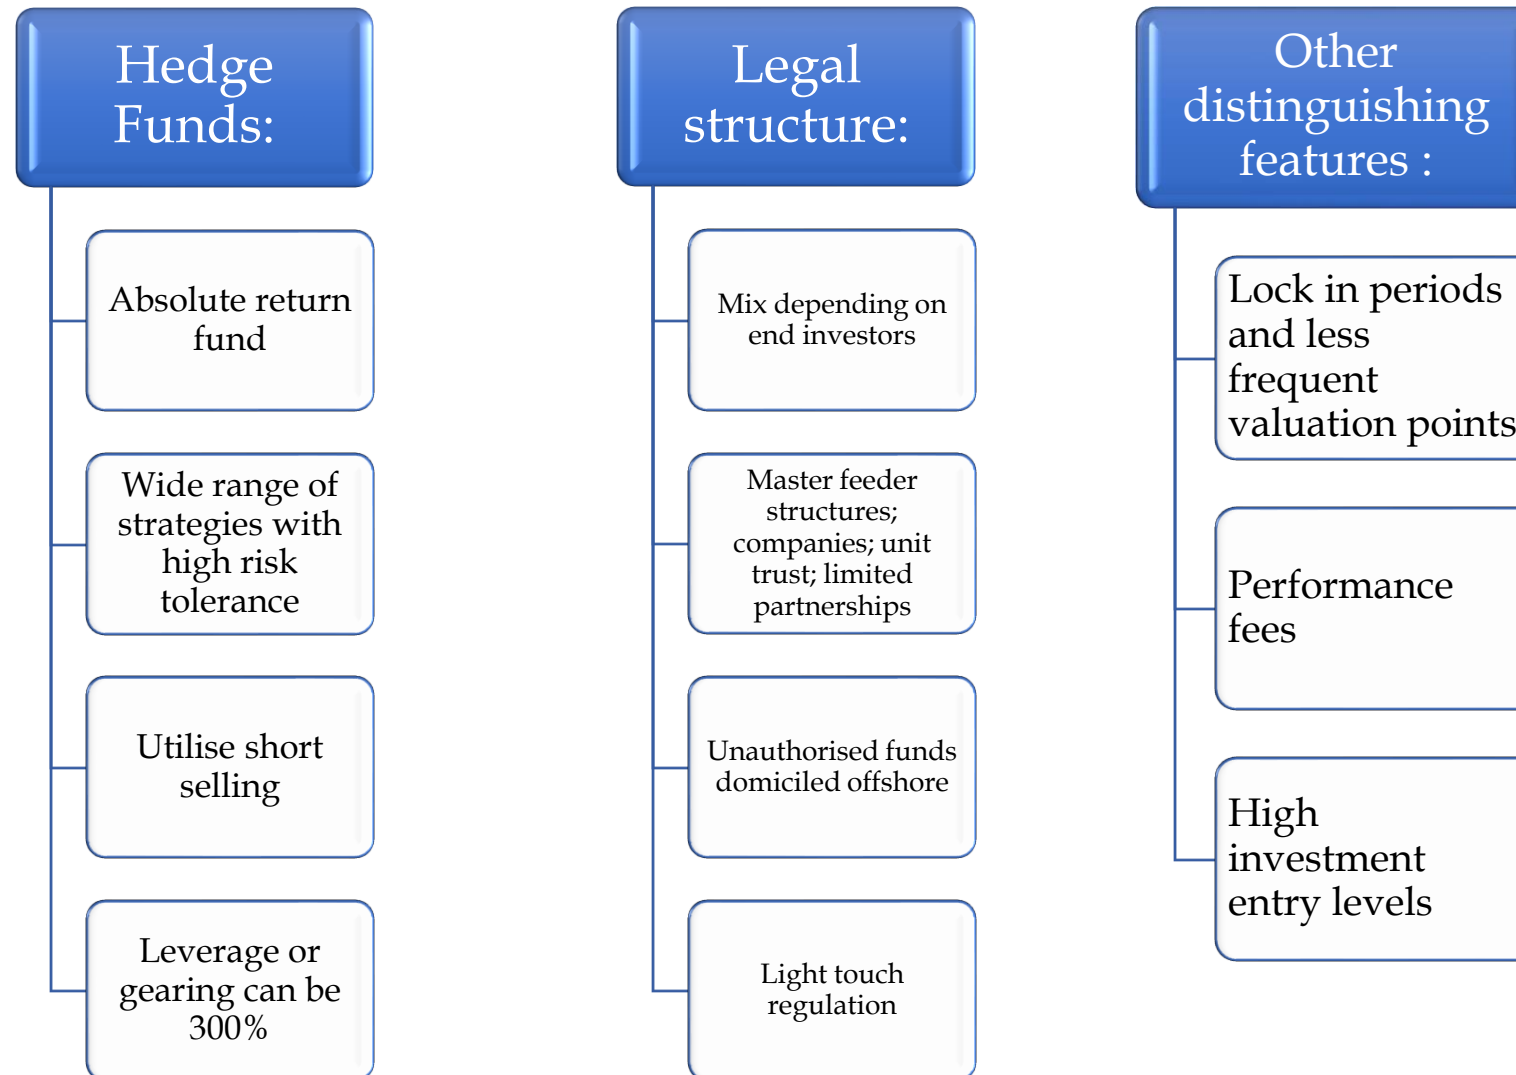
Hedge Funds:

Absolute return fund

Wide range of strategies with high risk tolerance

Utilise short selling

Leverage or gearing can be 300%

Legal structure:

Mix depending on end investors

Master feeder structures; companies; unit trust; limited partnerships

Unauthorised funds domiciled offshore

Light touch regulation

Other distinguishing features :

Lock in periods and less frequent valuation points

Performance fees

High investment entry levels